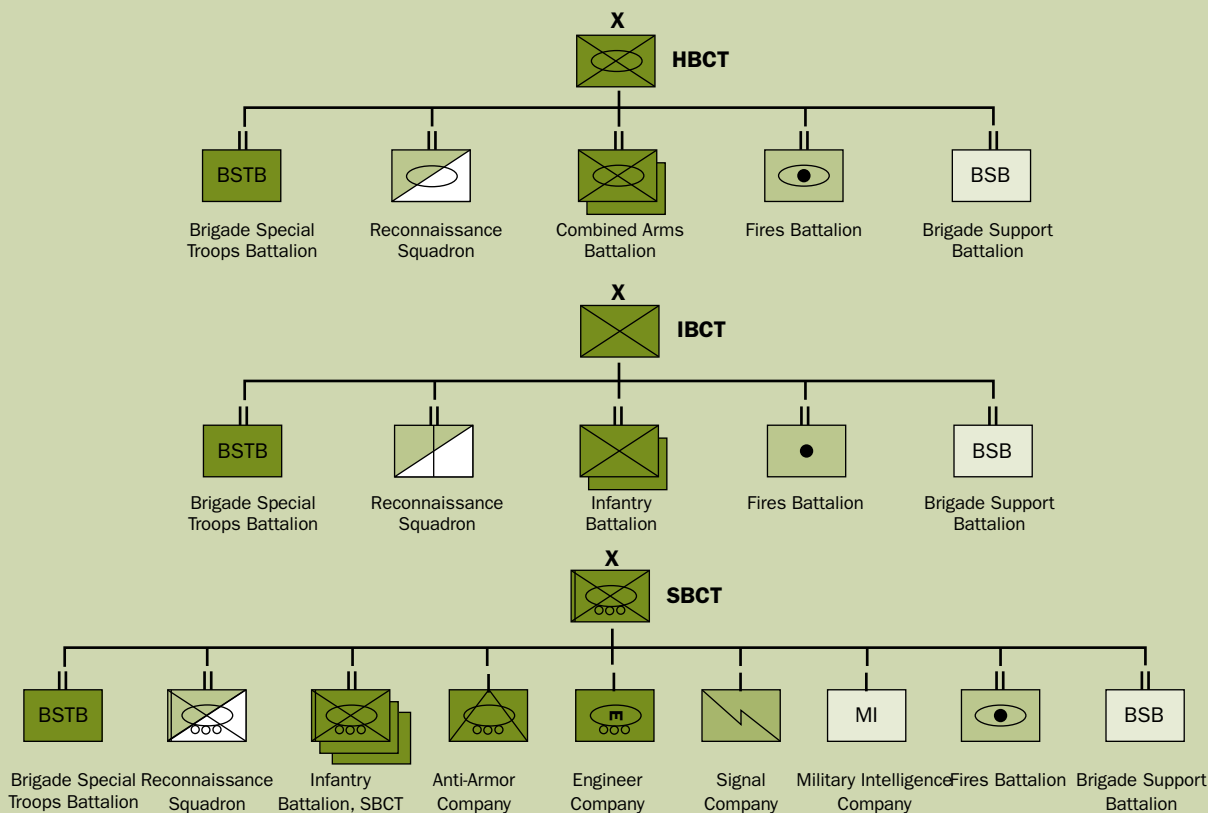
X

HBCT

II
BSTB
Brigade Special Troops Battalion

II
Reconnaissance Squadron

II
Combined Arms Battalion

II
Fires Battalion

II
BSB
Brigade Support Battalion

X

IBCT

II
BSTB
Brigade Special Troops Battalion

II
Reconnaissance Squadron

II
Infantry Battalion

II
Fires Battalion

II
BSB
Brigade Support Battalion

X

SBCT

II
BSTB
Brigade Special Troops Battalion

II
Reconnaissance Squadron

II
Infantry Battalion, SBCT

Anti-Armor Company

Engineer Company

Signal Company

MI
Military Intelligence Company

II
Fires Battalion

II
BSB
Brigade Support Battalion